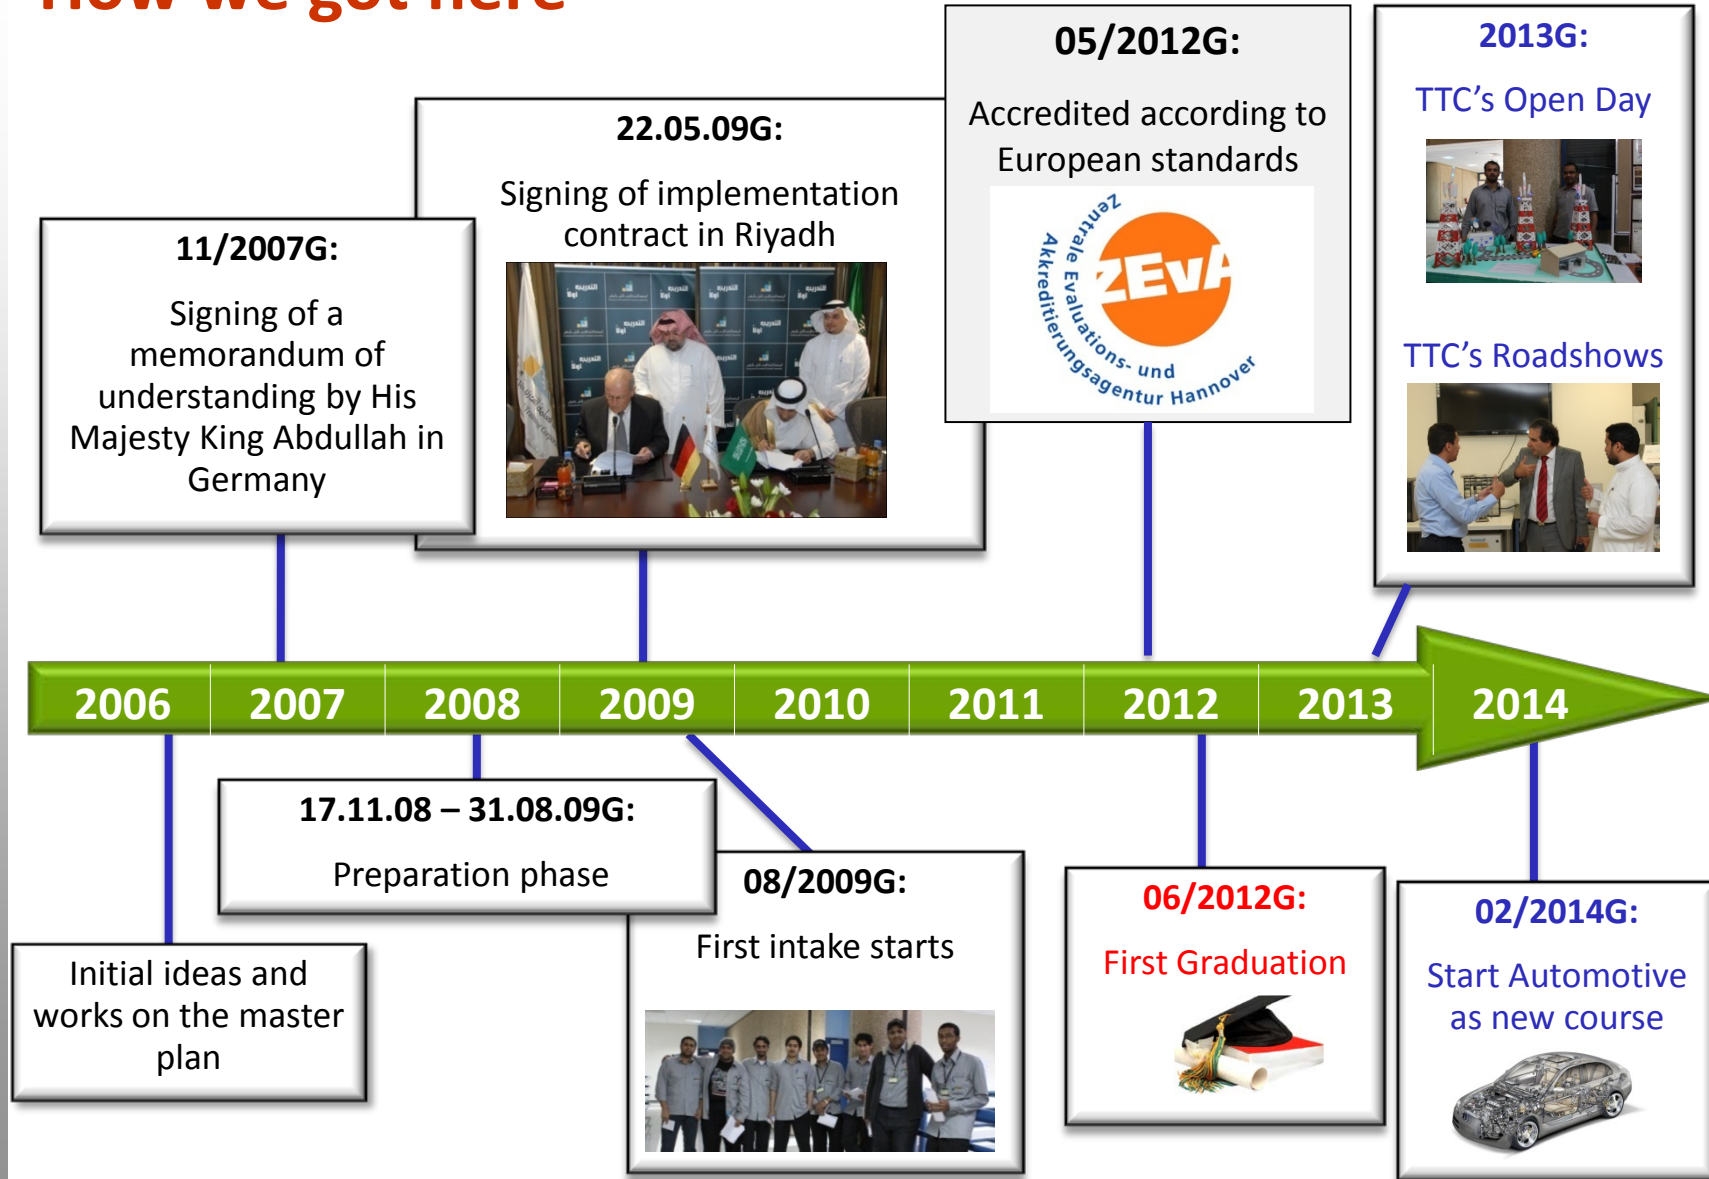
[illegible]

05/2012G:

Accredited according to European standards

Zentrale Evaluations- und Akkreditierungsagentur Hannover

ZEvA

2013G:

TTC's Open Day

TTC's Roadshows

22.05.09G:

Signing of implementation contract in Riyadh

11/2007G:

Signing of a memorandum of understanding by His Majesty King Abdullah in Germany

2006 2007 2008 2009 2010 2011 2012 2013 2014

17.11.08 – 31.08.09G:

Preparation phase

Initial ideas and works on the master plan

08/2009G:

First intake starts

06/2012G:

First Graduation

02/2014G:

Start Automotive as new course